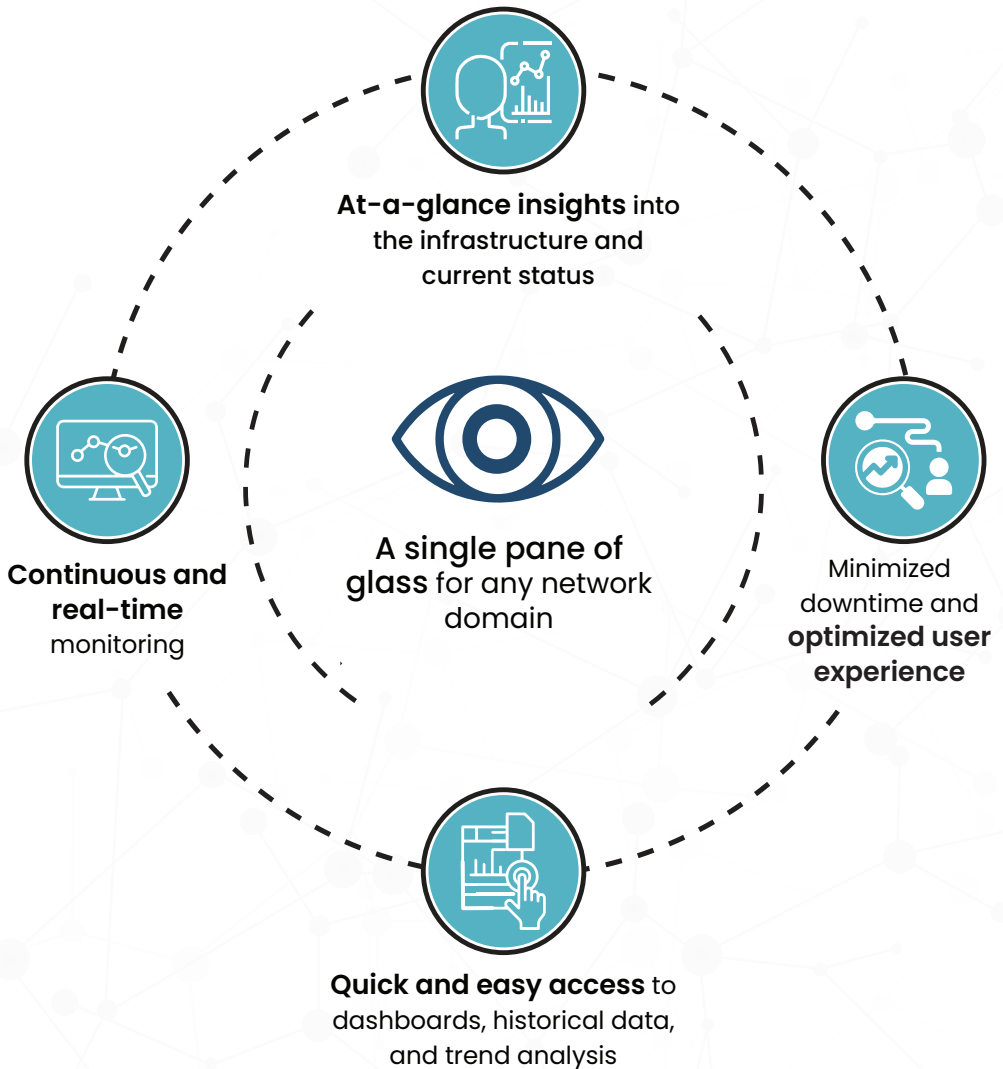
At-a-glance insights into the infrastructure and current status

Continuous and real-time monitoring

A single pane of glass for any network domain

Minimized downtime and optimized user experience

Quick and easy access to dashboards, historical data, and trend analysis